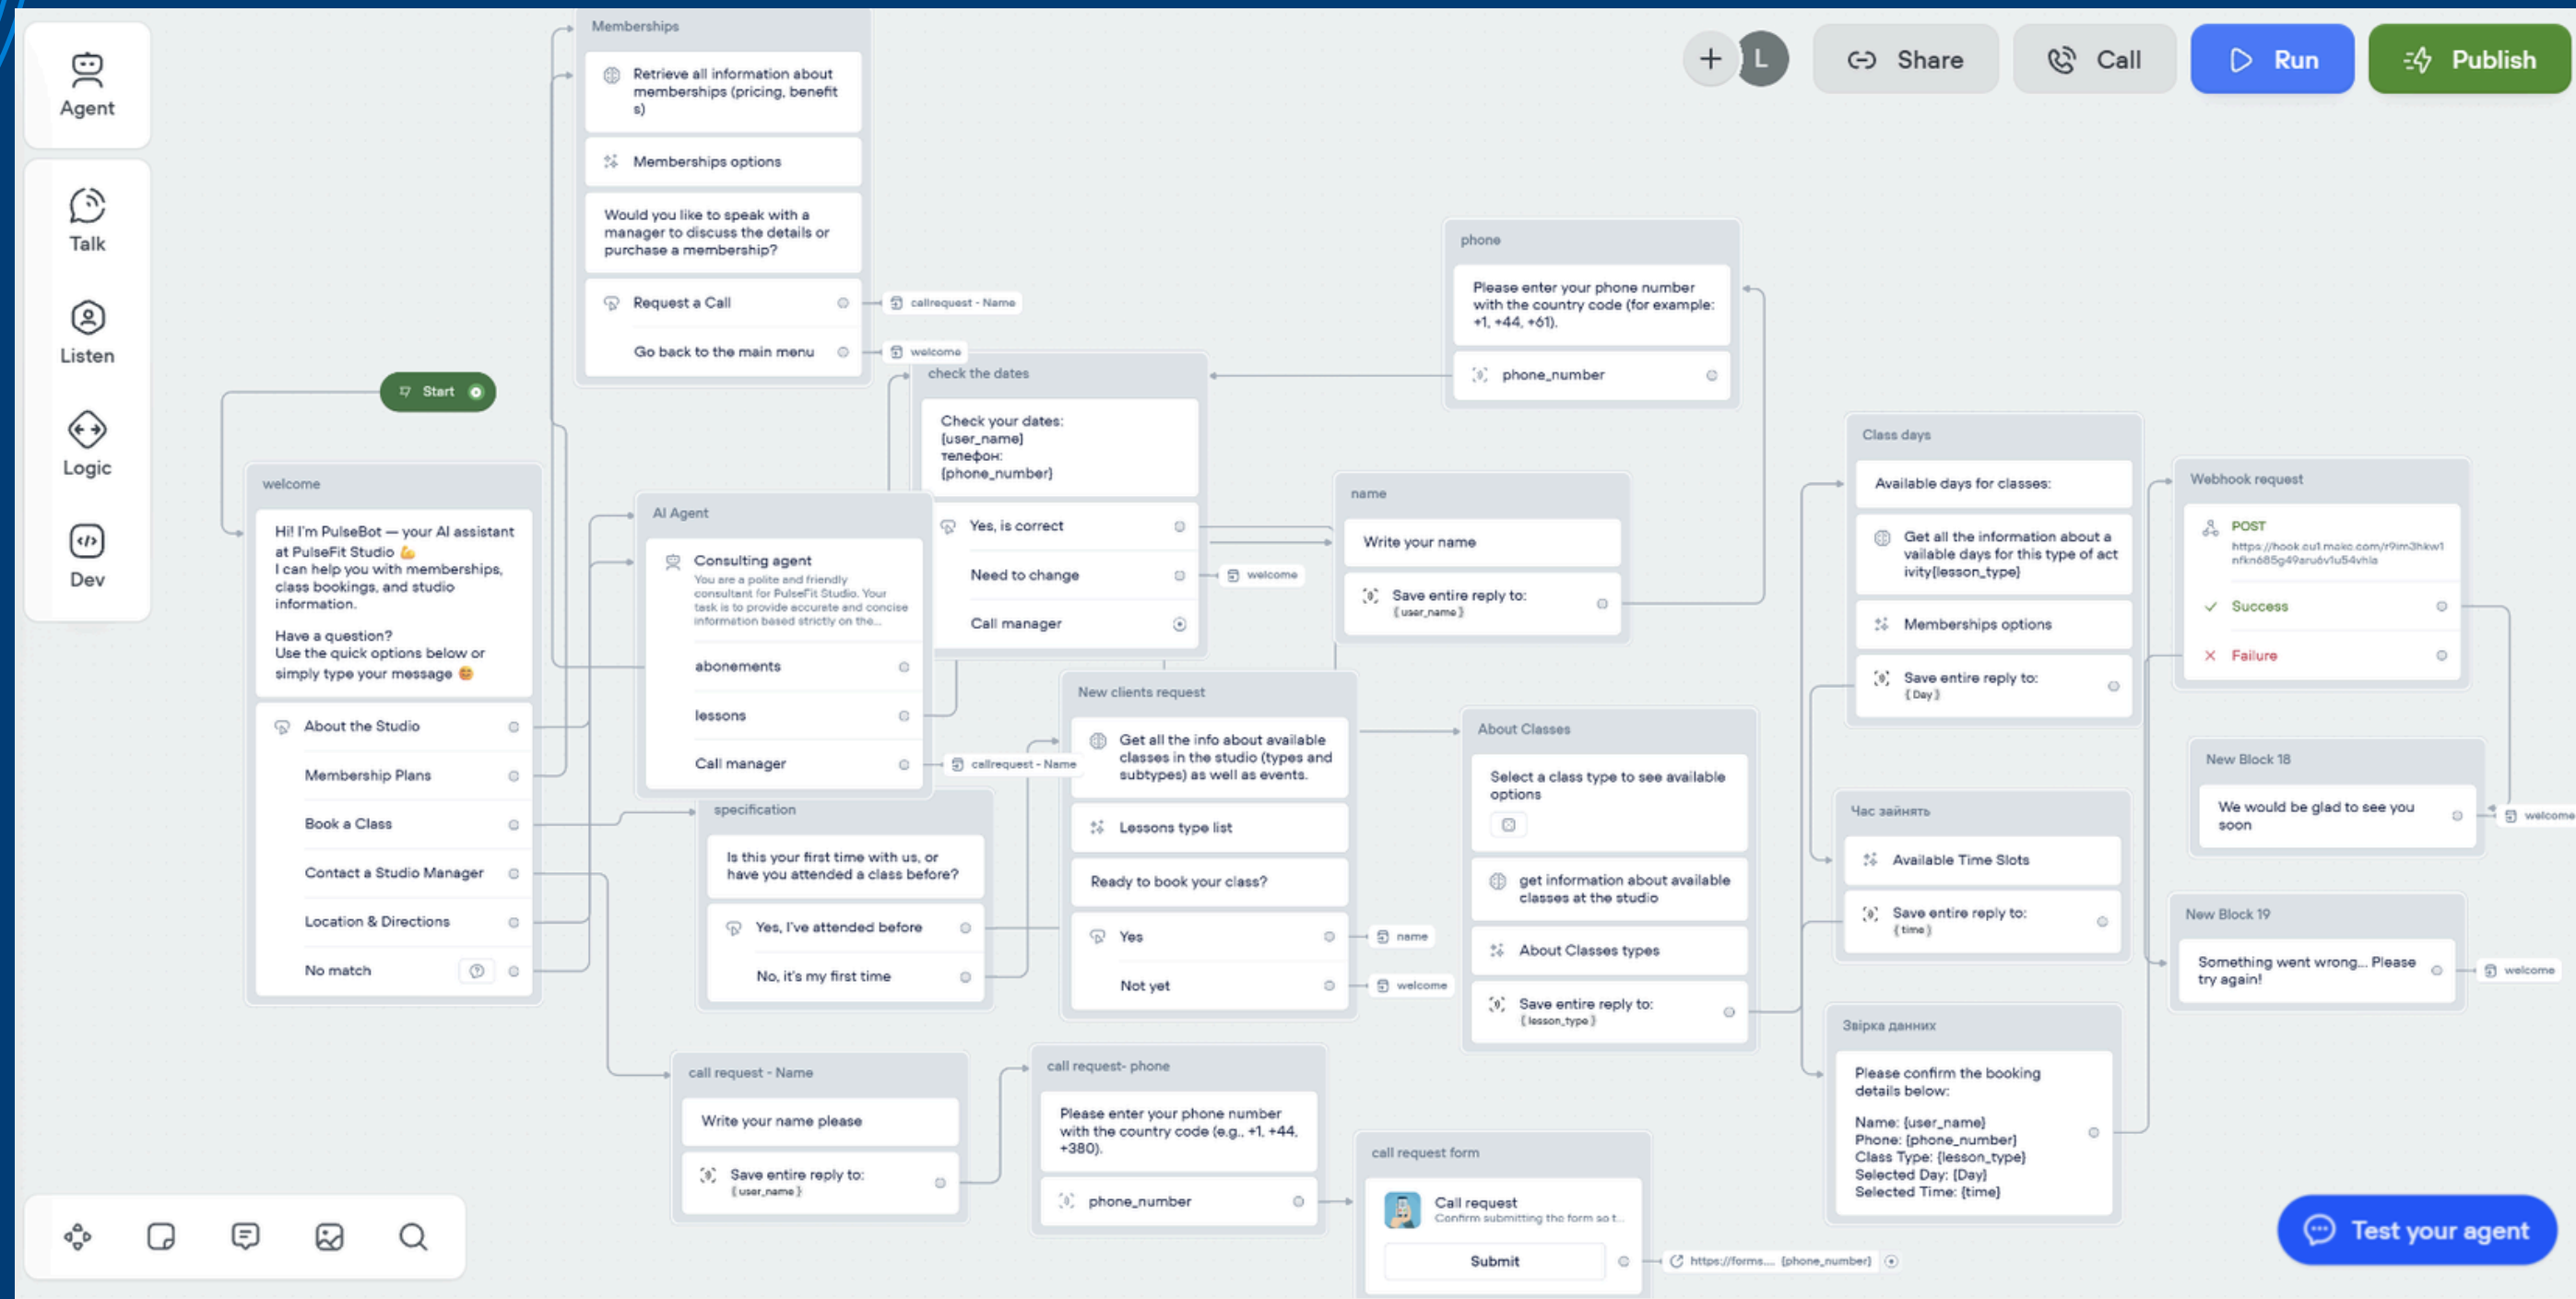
Agent

Talk

Listen

Logic

Dev

L

Share

Call

Run

Publish

Memberships

Retrieve all information about memberships (pricing, benefits)

Memberships options

Would you like to speak with a manager to discuss the details or purchase a membership?

Request a Call

callrequest - Name

Go back to the main menu

welcome

Start

welcome

Hi! I'm PulseBot — your AI assistant at PulseFit Studio 💪
I can help you with memberships, class bookings, and studio information.

Have a question?
Use the quick options below or simply type your message 😊

About the Studio

Membership Plans

Book a Class

Contact a Studio Manager

Location & Directions

No match

AI Agent

Consulting agent

You are a polite and friendly consultant for PulseFit Studio. Your task is to provide accurate and concise information based strictly on the...

abonements

lessons

Call manager

callrequest - Name

check the dates

Check your dates:
{user_name}
телефон:
{phone_number}

Yes, is correct

Need to change

welcome

Call manager

phone

Please enter your phone number with the country code (for example: +1, +44, +61).

phone_number

name

Write your name

Save entire reply to:
{user_name}

specification

Is this your first time with us, or have you attended a class before?

Yes, I've attended before

No, it's my first time

New clients request

Get all the info about available classes in the studio (types and subtypes) as well as events.

Lessons type list

Ready to book your class?

Yes

name

Not yet

welcome

About Classes

Select a class type to see available options

get information about available classes at the studio

About Classes types

Save entire reply to:
{lesson_type}

Class days

Available days for classes:

Get all the information about available days for this type of activity{lesson_type}

Memberships options

Save entire reply to:
{Day}

Webhook request

POST

https://hook.eu1.make.com/r9im3hkw1nfkn685g49aru6v1u54vhla

Success

Failure

New Block 18

We would be glad to see you soon

welcome

Час зайнять

Available Time Slots

Save entire reply to:
{time}

New Block 19

Something went wrong... Please try again!

welcome

Звірка данних

Please confirm the booking details below:

Name: {user_name}
Phone: {phone_number}
Class Type: {lesson_type}
Selected Day: {Day}
Selected Time: {time}

call request - Name

Write your name please

Save entire reply to:
{user_name}

call request- phone

Please enter your phone number with the country code (e.g., +1, +44, +380).

phone_number

call request form

Call request

Confirm submitting the form so t...

Submit

https://forms... {phone_number}

Test your agent